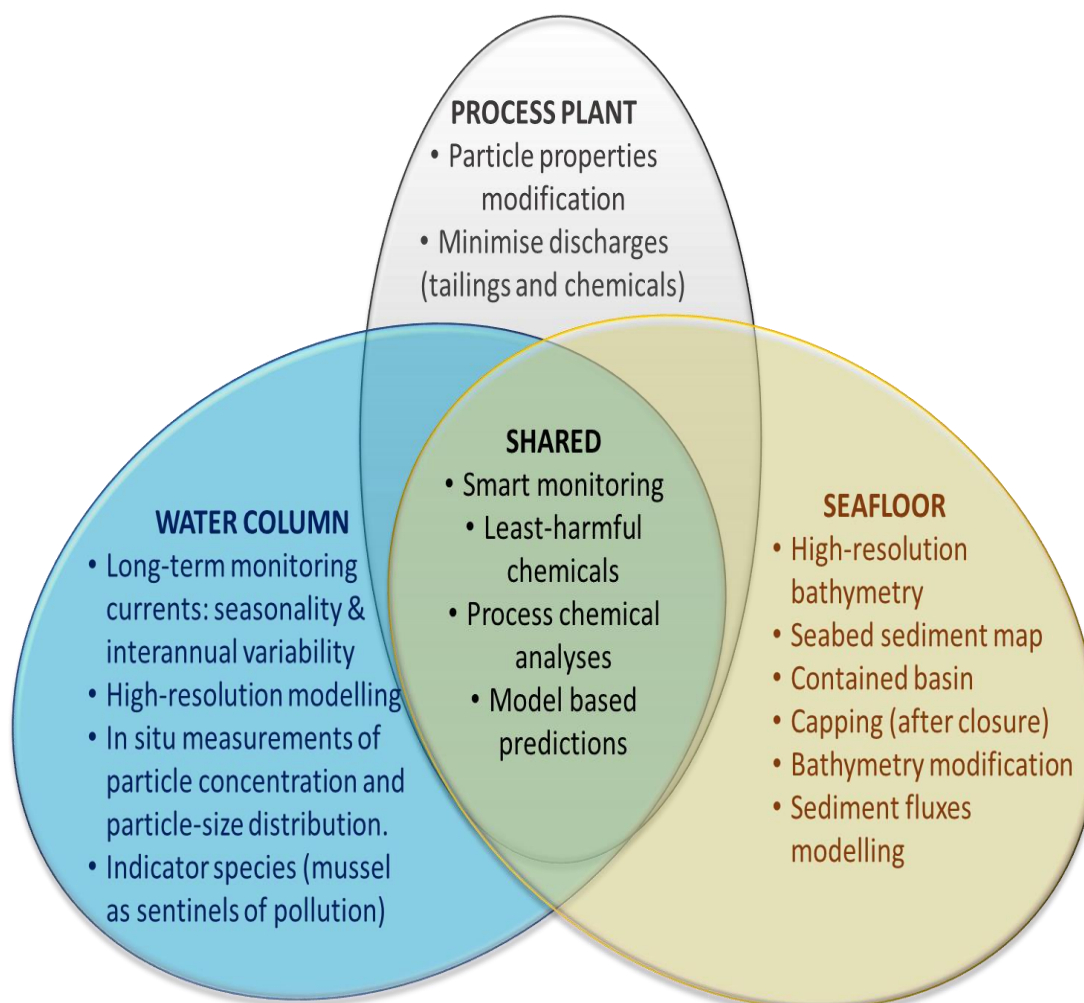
PROCESS PLANT
• Particle properties modification
• Minimise discharges (tailings and chemicals)

SHARED
• Smart monitoring
• Least-harmful chemicals
• Process chemical analyses
• Model based predictions

WATER COLUMN
• Long-term monitoring currents: seasonality & interannual variability
• High-resolution modelling
• In situ measurements of particle concentration and particle-size distribution.
• Indicator species (mussel as sentinels of pollution)

SEAFLOOR
• High-resolution bathymetry
• Seabed sediment map
• Contained basin
• Capping (after closure)
• Bathymetry modification
• Sediment fluxes modelling